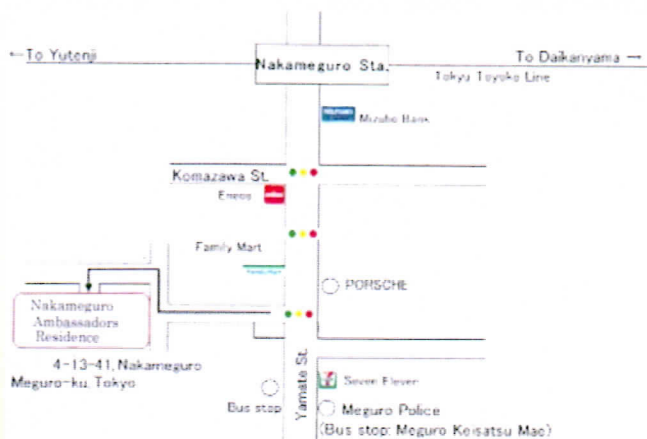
←To Yutenji

Nakameguro Sta.

To Daikanyama →

Tokyu Toyoko Line

Mizuho Bank

Komazawa St.

Eneos

Family Mart

PORSCHE

Nakameguro Ambassadors Residence

4-13-41, Nakameguro Meguro-ku, Tokyo

Yamate St.

Seven Eleven

Bus stop

Meguro Police (Bus stop: Meguro Keisatsu Mae)